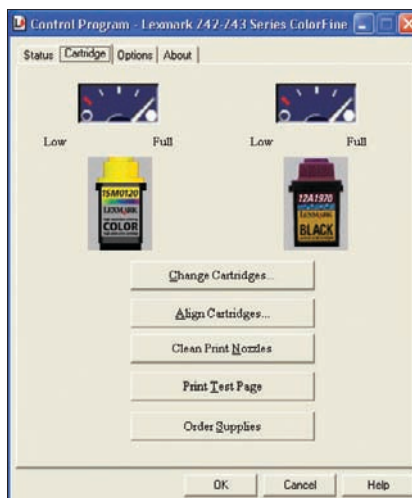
Control Program - Lexmark 742-743 Series ColorFine

Status | Cartridge | Options | About

Low Full

Low Full

15M0120
LEXMARK
COLOR

12A1970
LEXMARK
BLACK

Change Cartridges...

Align Cartridges...

Clean Print Nozzles

Print Test Page

Order Supplies

OK | Cancel | Help